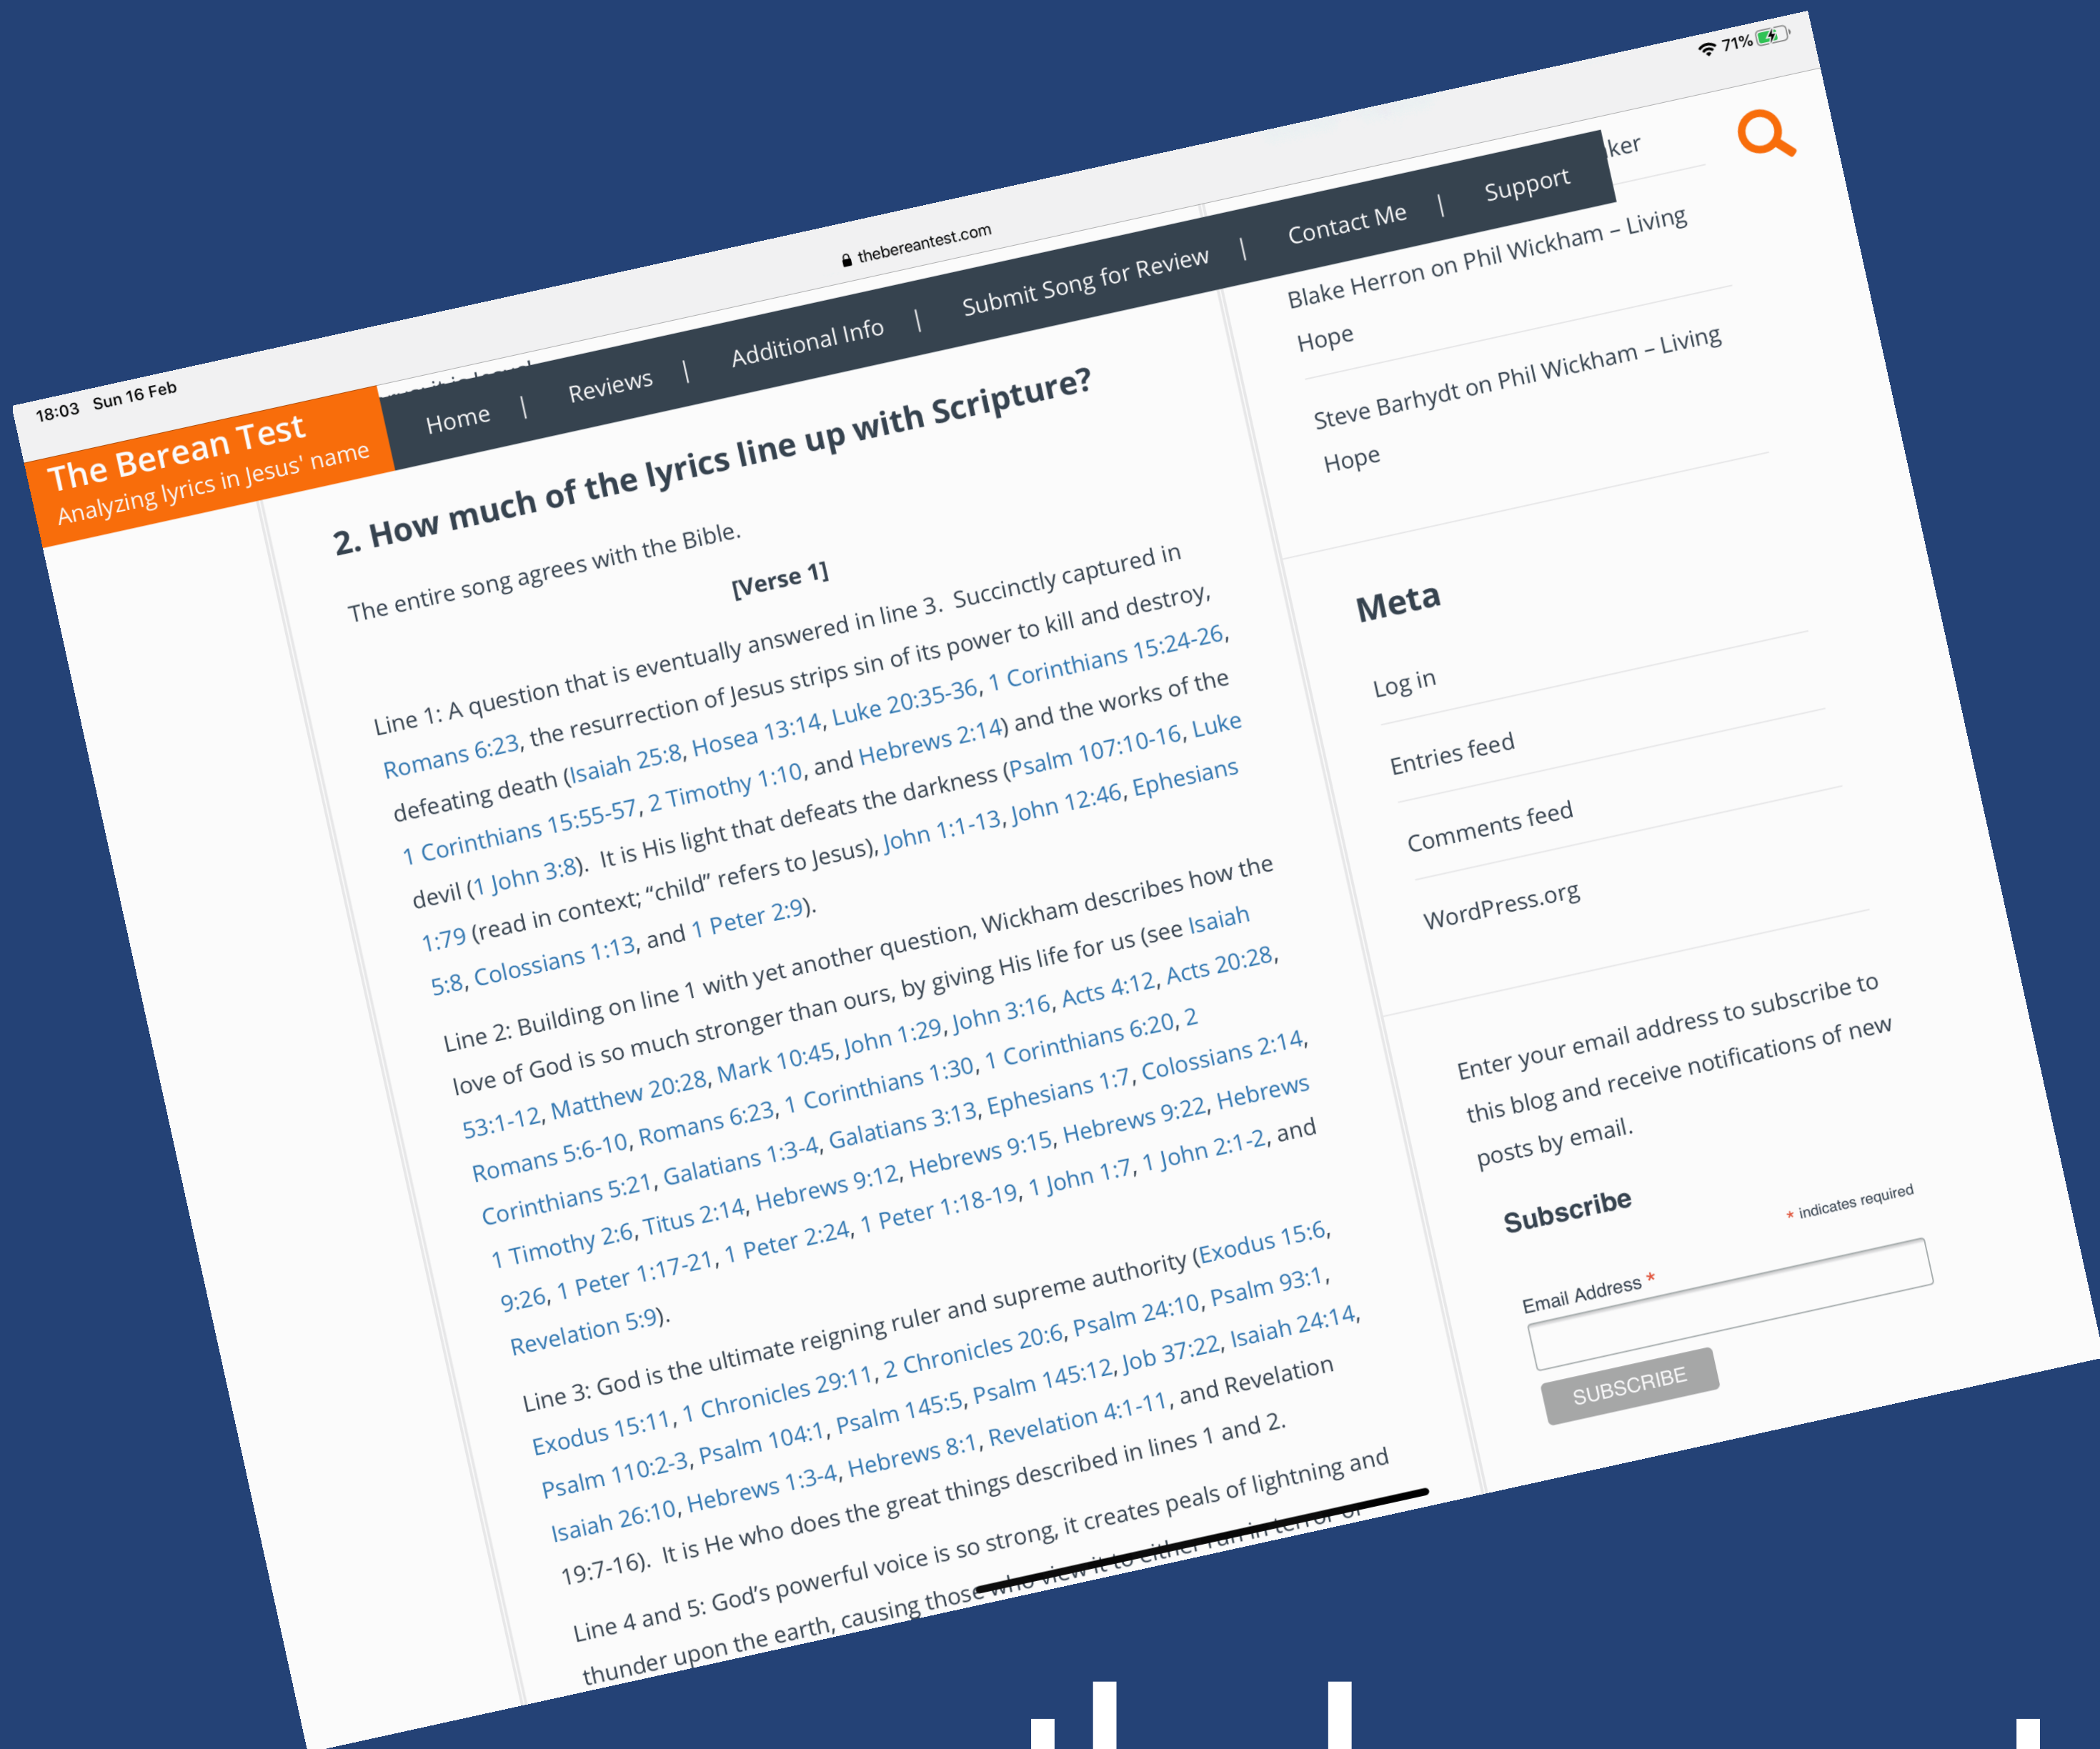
18:03 Sun 16 Feb

thebereantest.com

71%

The Berean Test
Analyzing lyrics in Jesus' name

Home | Reviews | Additional Info | Submit Song for Review | Contact Me | Support

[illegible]ker

Blake Herron on Phil Wickham – Living Hope

Steve Barhydt on Phil Wickham – Living Hope

Meta

Log in

Entries feed

Comments feed

WordPress.org

Enter your email address to subscribe to this blog and receive notifications of new posts by email.

Subscribe

* indicates required

Email Address *

SUBSCRIBE

2. How much of the lyrics line up with Scripture?

The entire song agrees with the Bible.

[Verse 1]

Line 1: A question that is eventually answered in line 3. Succinctly captured in Romans 6:23, the resurrection of Jesus strips sin of its power to kill and destroy, defeating death (Isaiah 25:8, Hosea 13:14, Luke 20:35-36, 1 Corinthians 15:24-26, 1 Corinthians 15:55-57, 2 Timothy 1:10, and Hebrews 2:14) and the works of the devil (1 John 3:8). It is His light that defeats the darkness (Psalm 107:10-16, Luke 1:79 (read in context; "child" refers to Jesus), John 1:1-13, John 12:46, Ephesians 5:8, Colossians 1:13, and 1 Peter 2:9).

Line 2: Building on line 1 with yet another question, Wickham describes how the love of God is so much stronger than ours, by giving His life for us (see Isaiah 53:1-12, Matthew 20:28, Mark 10:45, John 1:29, John 3:16, Acts 4:12, Acts 20:28, Romans 5:6-10, Romans 6:23, 1 Corinthians 1:30, 1 Corinthians 6:20, 2 Corinthians 5:21, Galatians 1:3-4, Galatians 3:13, Ephesians 1:7, Colossians 2:14, 1 Timothy 2:6, Titus 2:14, Hebrews 9:12, Hebrews 9:15, Hebrews 9:22, Hebrews 9:26, 1 Peter 1:17-21, 1 Peter 2:24, 1 Peter 1:18-19, 1 John 1:7, 1 John 2:1-2, and Revelation 5:9).

Line 3: God is the ultimate reigning ruler and supreme authority (Exodus 15:6, Exodus 15:11, 1 Chronicles 29:11, 2 Chronicles 20:6, Psalm 24:10, Psalm 93:1, Psalm 110:2-3, Psalm 104:1, Psalm 145:5, Psalm 145:12, Job 37:22, Isaiah 24:14, Isaiah 26:10, Hebrews 1:3-4, Hebrews 8:1, Revelation 4:1-11, and Revelation 19:7-16). It is He who does the great things described in lines 1 and 2.

Line 4 and 5: God's powerful voice is so strong, it creates peals of lightning and thunder upon the earth, causing those who view it to either run in terror or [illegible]